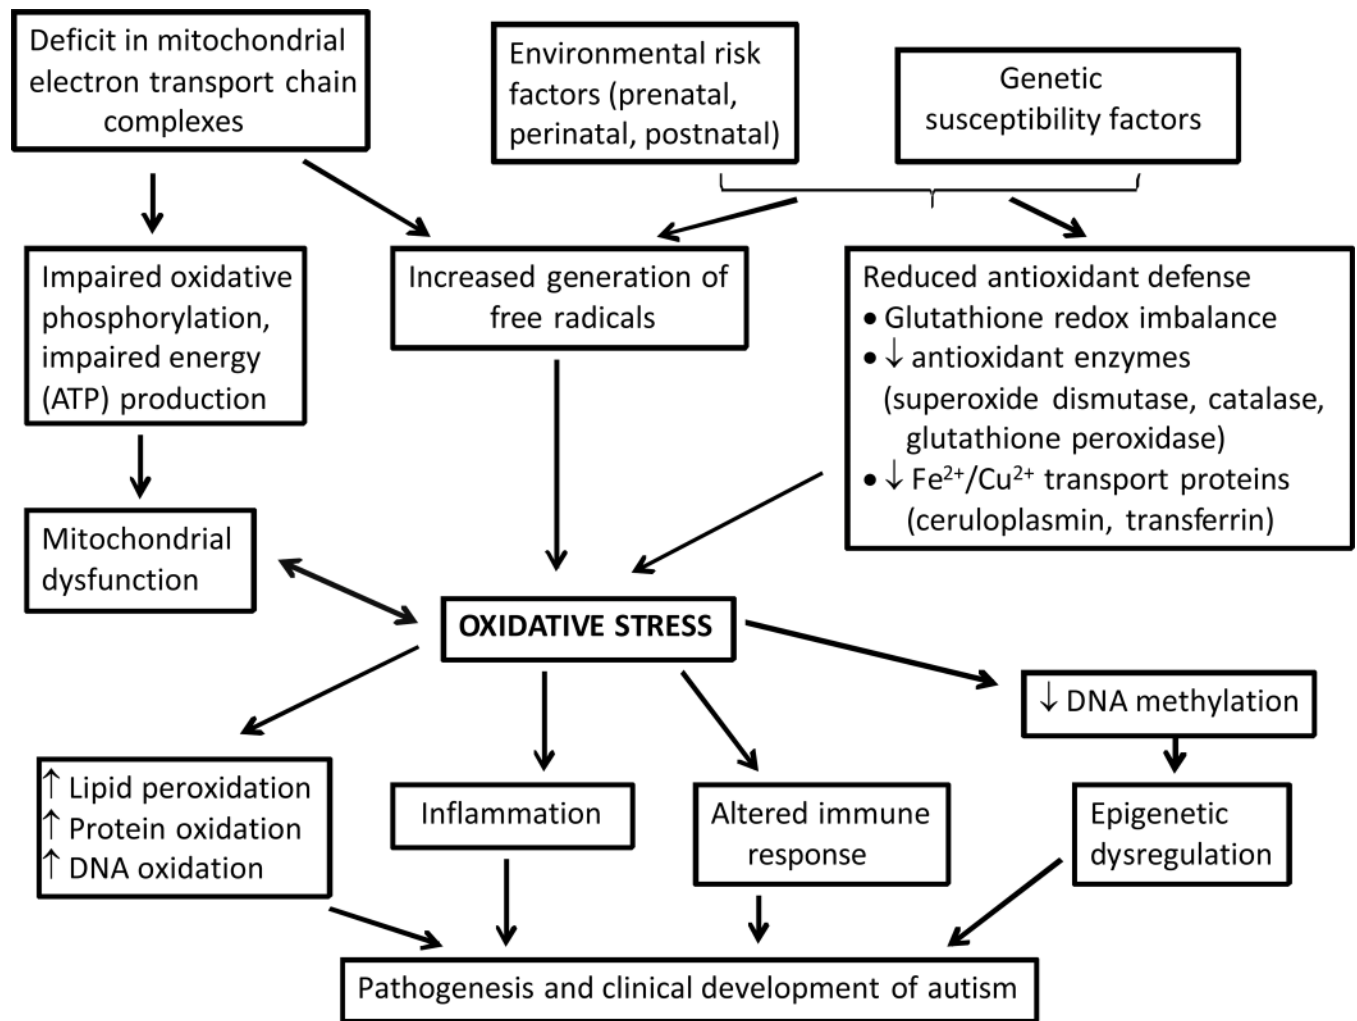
Deficit in mitochondrial electron transport chain complexes

Environmental risk factors (prenatal, perinatal, postnatal)

Genetic susceptibility factors

Impaired oxidative phosphorylation, impaired energy (ATP) production

Increased generation of free radicals

Reduced antioxidant defense
• Glutathione redox imbalance
• ↓ antioxidant enzymes (superoxide dismutase, catalase, glutathione peroxidase)
• ↓ $Fe^{2+}$/$Cu^{2+}$ transport proteins (ceruloplasmin, transferrin)

Mitochondrial dysfunction

OXIDATIVE STRESS

↓ DNA methylation

↑ Lipid peroxidation
↑ Protein oxidation
↑ DNA oxidation

Inflammation

Altered immune response

Epigenetic dysregulation

Pathogenesis and clinical development of autism